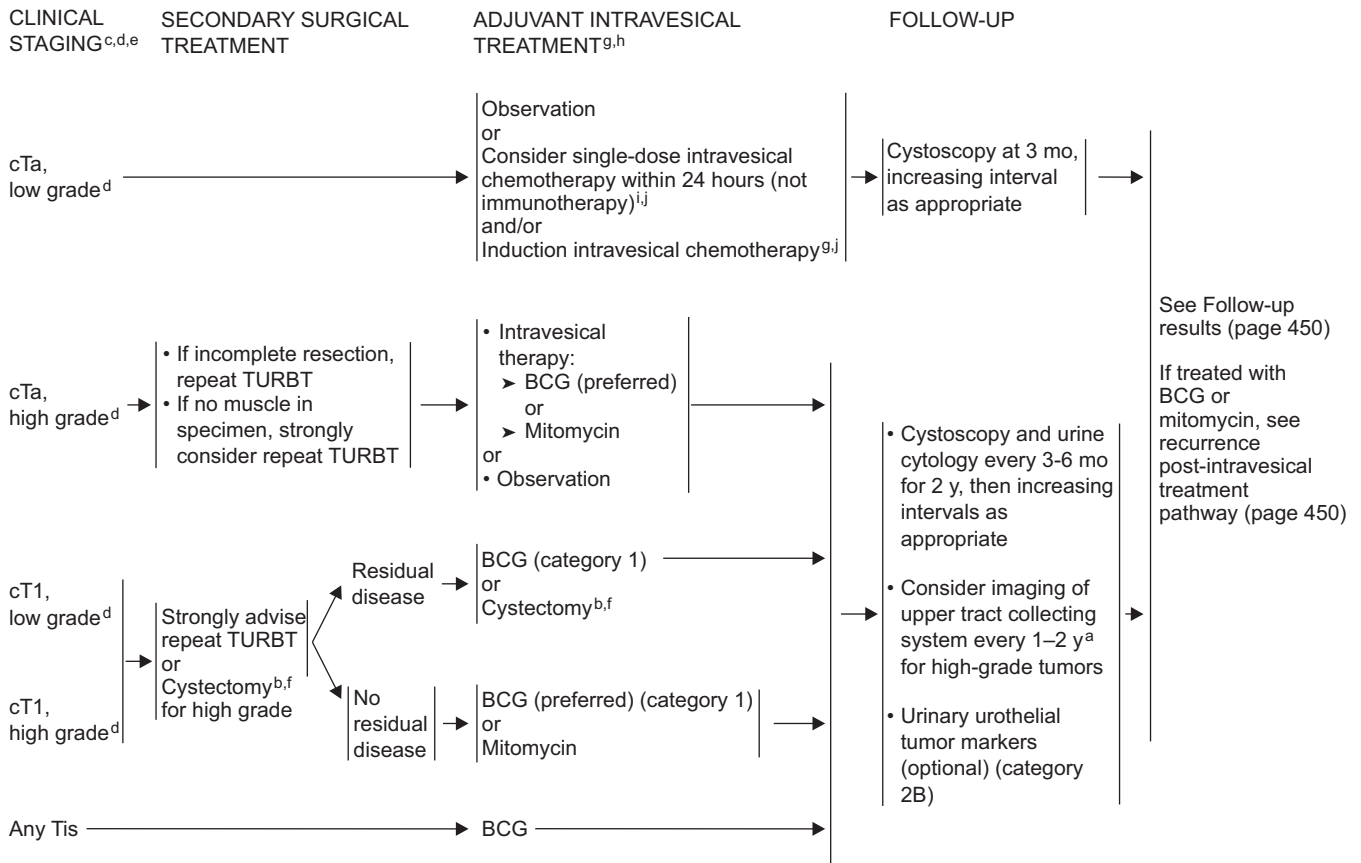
CLINICAL STAGING$^{c,d,e}$

SECONDARY SURGICAL TREATMENT

ADJUVANT INTRAVESICAL TREATMENT$^{g,h}$

FOLLOW-UP

cTa, low grade$^{d}$

Observation
or
Consider single-dose intravesical chemotherapy within 24 hours (not immunotherapy)$^{i,j}$
and/or
Induction intravesical chemotherapy$^{g,j}$

Cystoscopy at 3 mo, increasing interval as appropriate

cTa, high grade$^{d}$

• If incomplete resection, repeat TURBT
• If no muscle in specimen, strongly consider repeat TURBT

• Intravesical therapy:
➤ BCG (preferred)
or
➤ Mitomycin
or
• Observation

cT1, low grade$^{d}$

cT1, high grade$^{d}$

Strongly advise repeat TURBT
or
Cystectomy$^{b,f}$ for high grade

Residual disease

BCG (category 1)
or
Cystectomy$^{b,f}$

No residual disease

BCG (preferred) (category 1)
or
Mitomycin

Any Tis

BCG

• Cystoscopy and urine cytology every 3-6 mo for 2 y, then increasing intervals as appropriate

• Consider imaging of upper tract collecting system every 1–2 y$^{a}$ for high-grade tumors

• Urinary urothelial tumor markers (optional) (category 2B)

See Follow-up results (page 450)

If treated with BCG or mitomycin, see recurrence post-intravesical treatment pathway (page 450)